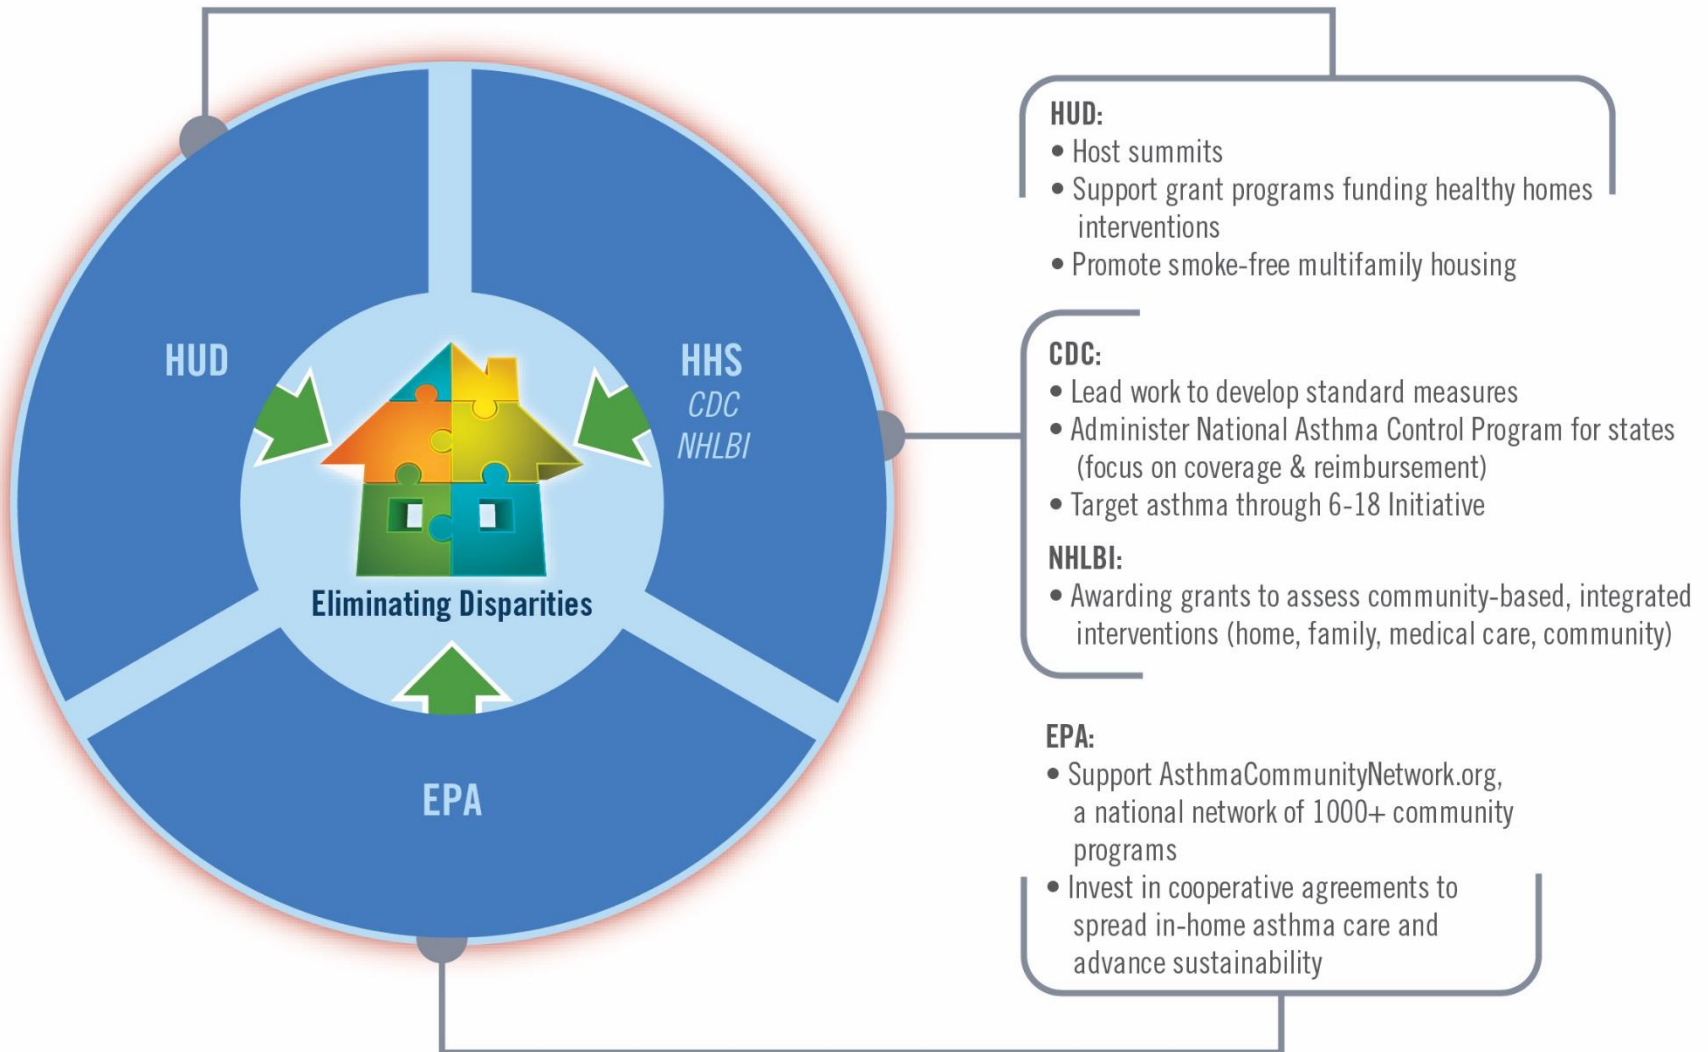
HUD

HHS
CDC
NHLBI

Eliminating Disparities

EPA

HUD:
• Host summits
• Support grant programs funding healthy homes interventions
• Promote smoke-free multifamily housing

CDC:
• Lead work to develop standard measures
• Administer National Asthma Control Program for states (focus on coverage & reimbursement)
• Target asthma through 6-18 Initiative

NHLBI:
• Awarding grants to assess community-based, integrated interventions (home, family, medical care, community)

EPA:
• Support AsthmaCommunityNetwork.org, a national network of 1000+ community programs
• Invest in cooperative agreements to spread in-home asthma care and advance sustainability